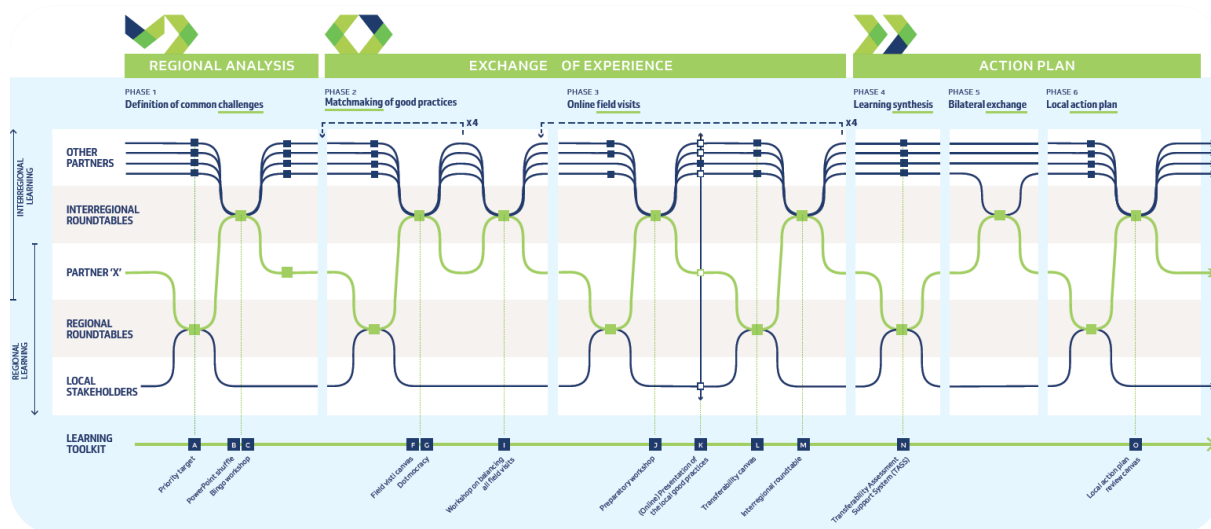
REGIONAL ANALYSIS

EXCHANGE OF EXPERIENCE

ACTION PLAN

PHASE 1
Definition of common challenges

PHASE 2
Matchmaking of good practices

PHASE 3
Online field visits

PHASE 4
Learning synthesis

PHASE 5
Bilateral exchange

PHASE 6
Local action plan

X4

X4

INTERREGIONAL LEARNING

REGIONAL LEARNING

OTHER PARTNERS

INTERREGIONAL ROUNDTABLES

PARTNER 'X'

REGIONAL ROUNDTABLES

LOCAL STAKEHOLDERS

LEARNING TOOLKIT

A Priority target
B PowerPoint shuffle
C Bingo workshop
F Field visit canvas
G Dotmocracy
I Workshop on balancing all field visits
J Preparatory workshop
K (Online) Presentation of the local good practices
L Transferability canvas
M Interregional roundtable
N Transferability Assessment Support System (TASS)
O Local action plan review canvas